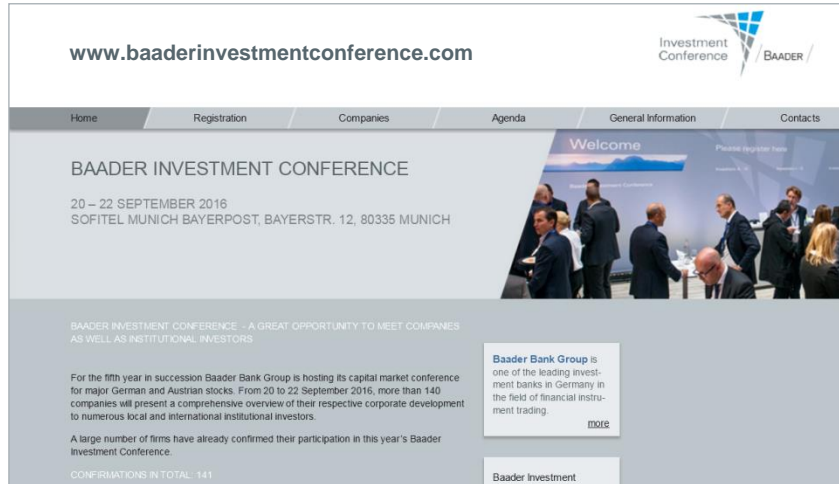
www.baaderinvestmentconference.com

Investment Conference

BAADER

Home Registration Companies Agenda General Information Contacts

BAADER INVESTMENT CONFERENCE

20 – 22 SEPTEMBER 2016
SOFITEL MUNICH BAYERPOST, BAYERSTR. 12, 80335 MUNICH

Welcome

Please register here

BAADER INVESTMENT CONFERENCE - A GREAT OPPORTUNITY TO MEET COMPANIES AS WELL AS INSTITUTIONAL INVESTORS

For the fifth year in succession Baader Bank Group is hosting its capital market conference for major German and Austrian stocks. From 20 to 22 September 2016, more than 140 companies will present a comprehensive overview of their respective corporate development to numerous local and international institutional investors.

A large number of firms have already confirmed their participation in this year's Baader Investment Conference.

CONFIRMATIONS IN TOTAL: 141

Baader Bank Group is one of the leading investment banks in Germany in the field of financial instrument trading.

more

Baader Investment